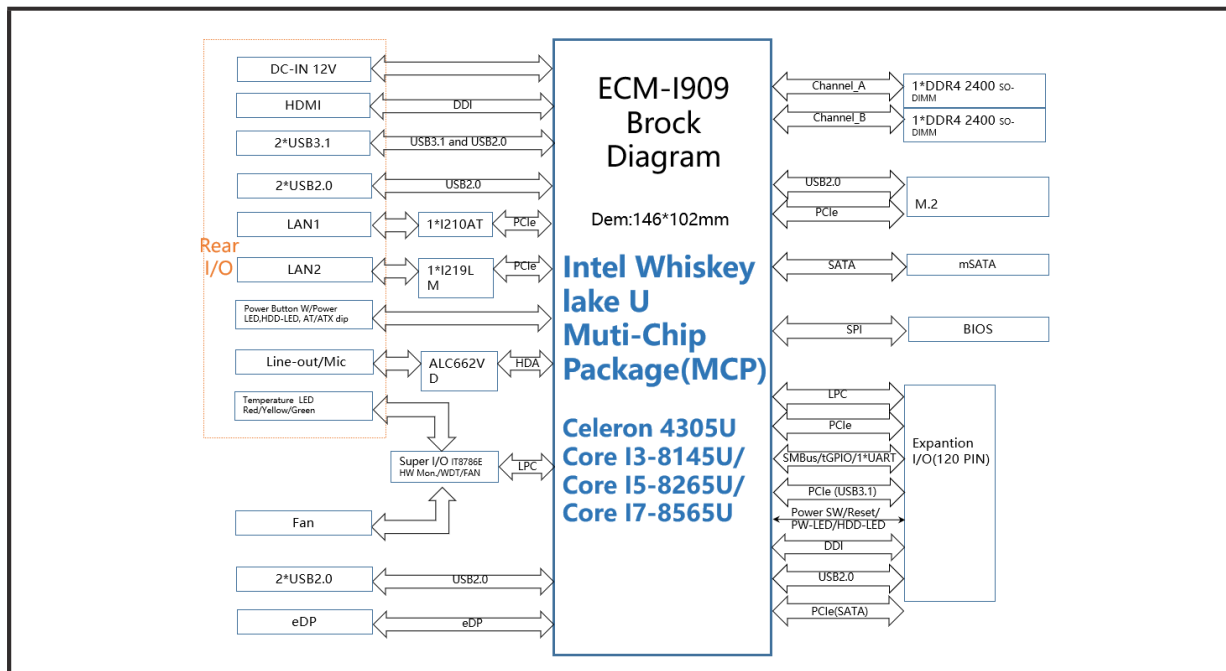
ECM-I909
Brock
Diagram

Dem:146*102mm

Intel Whiskey lake U Muti-Chip Package(MCP)

Celeron 4305U
Core I3-8145U/
Core I5-8265U/
Core I7-8565U

Rear I/O

DC-IN 12V

HDMI

DDI

2*USB3.1

USB3.1 and USB2.0

2*USB2.0

USB2.0

LAN1

1*I210AT

PCIe

LAN2

1*I219LM

PCIe

Power Button W/Power LED,HDD-LED, AT/ATX dip

Line-out/Mic

ALC662VD

HDA

Temperature LED Red/Yellow/Green

Super I/O IT8786E HW Mon./WDT/FAN

LPC

Fan

2*USB2.0

USB2.0

eDP

eDP

Channel_A

1*DDR4 2400 SO-DIMM

Channel_B

1*DDR4 2400 SO-DIMM

USB2.0

PCIe

M.2

SATA

mSATA

SPI

BIOS

LPC

PCIe

SMBus/tGPIO/1*UART

PCIe (USB3.1)

Power SW/Reset/ PW-LED/HDD-LED

DDI

USB2.0

PCIe(SATA)

Expantion I/O(120 PIN)